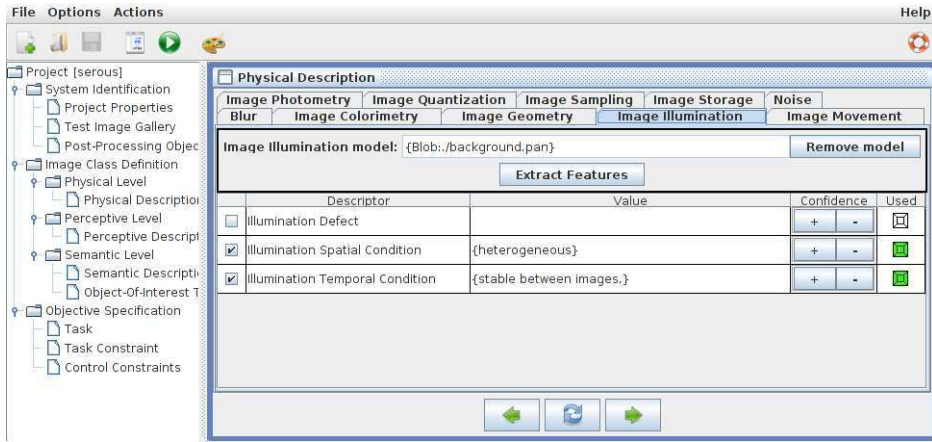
File Options Actions Help

Project [serous]
System Identification
Project Properties
Test Image Gallery
Post-Processing Objec
Image Class Definition
Physical Level
Physical Descriptio
Perceptive Level
Perceptive Descript
Semantic Level
Semantic Descripti
Object-Of-Interest T
Objective Specification
Task
Task Constraint
Control Constraints

Physical Description

Image Photometry | Image Quantization | Image Sampling | Image Storage | Noise
Blur | Image Colorimetry | Image Geometry | Image Illumination | Image Movement

Image Illumination model: {Blob:./background.pan} Remove model

Extract Features

| | Descriptor | Value | Confidence | Used |
|---|---|---|---|---|
| | Illumination Defect | | + - | |
| ✔ | Illumination Spatial Condition | {heterogeneous} | + - | |
| ✔ | Illumination Temporal Condition | {stable between images.} | + - | |